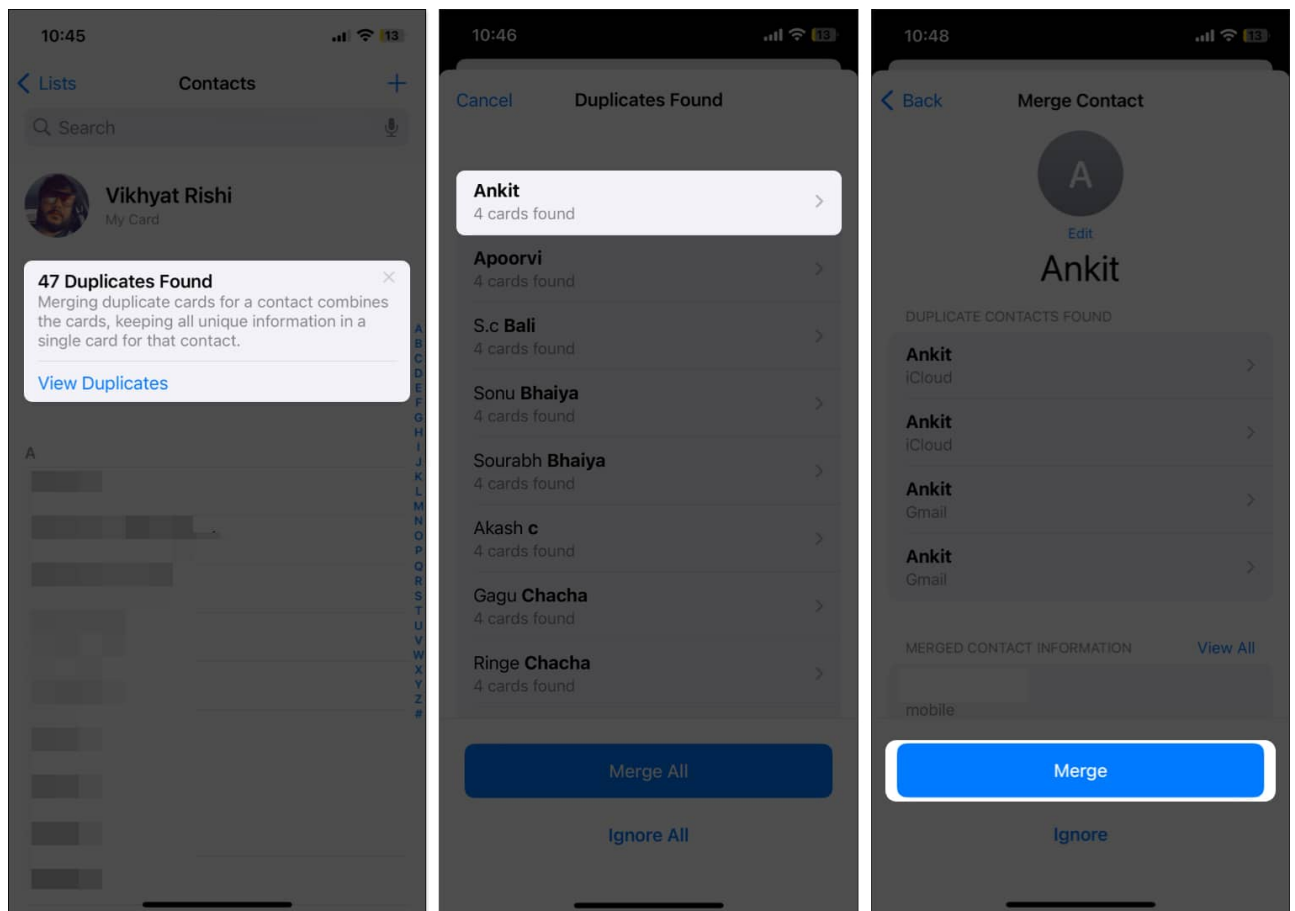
10:45

13

Lists

Contacts

+

Search

Vikhyat Rishi
My Card

47 Duplicates Found
Merging duplicate cards for a contact combines the cards, keeping all unique information in a single card for that contact.

View Duplicates

A

A B C D E F G H I J K L M N O P Q R S T U V W X Y Z #

10:46

13

Cancel

Duplicates Found

Ankit
4 cards found

Apoorvi
4 cards found

S.c Bali
4 cards found

Sonu Bhaiya
4 cards found

Sourabh Bhaiya
4 cards found

Akash c
4 cards found

Gagu Chacha
4 cards found

Ringe Chacha
4 cards found

Merge All

Ignore All

10:48

13

Back

Merge Contact

A

Edit

Ankit

DUPLICATE CONTACTS FOUND

Ankit
iCloud

Ankit
iCloud

Ankit
Gmail

Ankit
Gmail

MERGED CONTACT INFORMATION

View All

mobile

Merge

Ignore